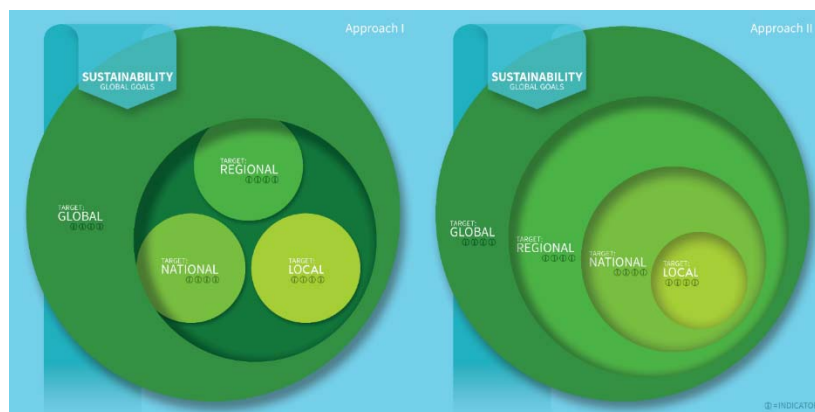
Approach I

SUSTAINABILITY
GLOBAL GOALS

TARGET:
GLOBAL
ⓘⓘⓘⓘ

TARGET:
REGIONAL
ⓘⓘⓘⓘ

TARGET:
NATIONAL
ⓘⓘⓘⓘ

TARGET:
LOCAL
ⓘⓘⓘⓘ

Approach II

SUSTAINABILITY
GLOBAL GOALS

TARGET:
GLOBAL
ⓘⓘⓘⓘ

TARGET:
REGIONAL
ⓘⓘⓘⓘ

TARGET:
NATIONAL
ⓘⓘⓘⓘ

TARGET:
LOCAL
ⓘⓘⓘⓘ

ⓘ=INDICATO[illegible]